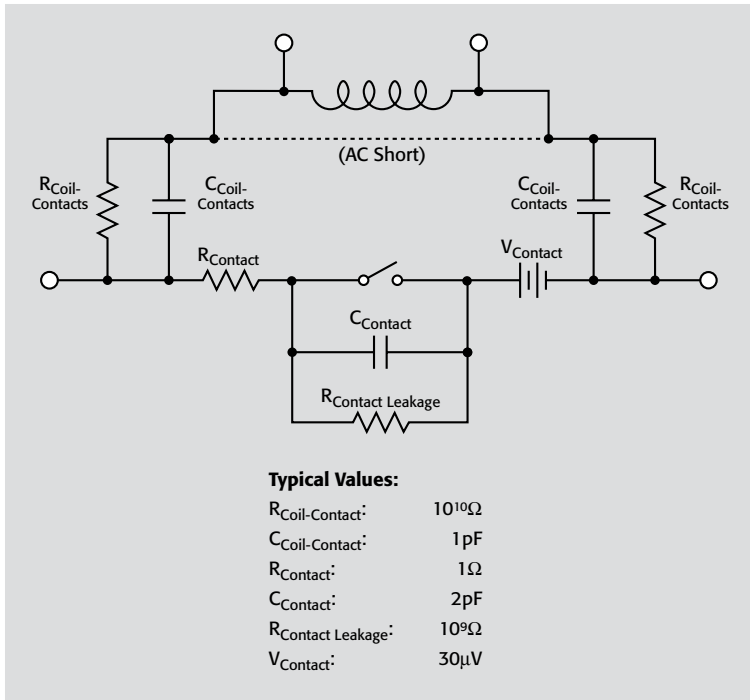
(AC Short)

$R_{Coil-Contacts}$

$C_{Coil-Contacts}$

$C_{Coil-Contacts}$

$R_{Coil-Contacts}$

$R_{Contact}$

$V_{Contact}$

$C_{Contact}$

$R_{Contact\ Leakage}$

**Typical Values:**

| | |
|---|---|
| $R_{Coil-Contact}$: | $10^{10}\Omega$ |
| $C_{Coil-Contact}$: | 1pF |
| $R_{Contact}$: | $1\Omega$ |
| $C_{Contact}$: | 2pF |
| $R_{Contact\ Leakage}$: | $10^{9}\Omega$ |
| $V_{Contact}$: | $30\mu V$ |